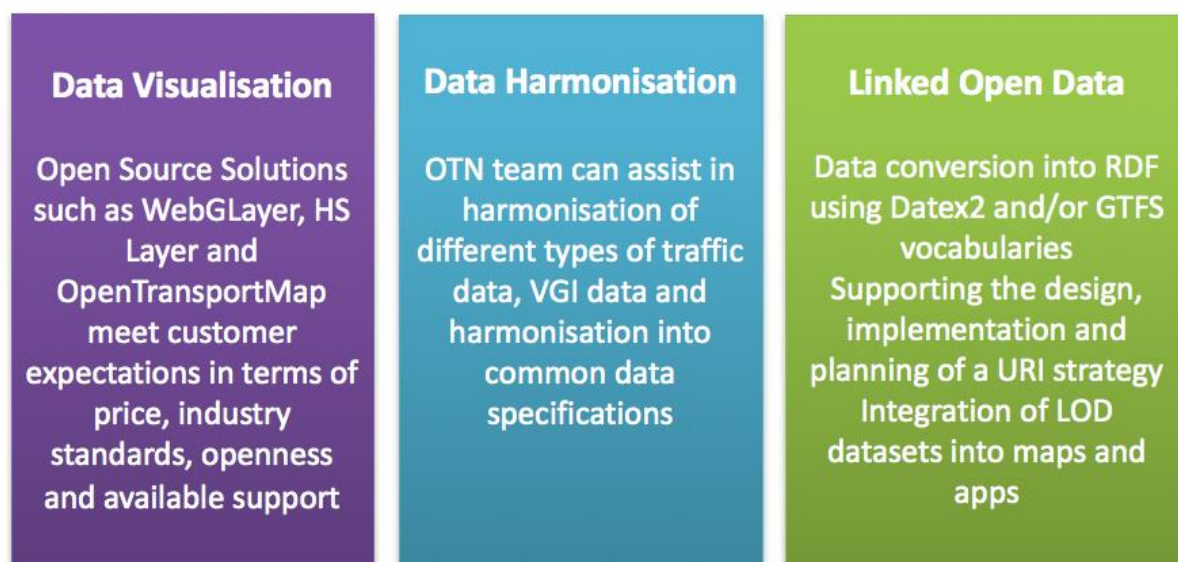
Data Visualisation

Open Source Solutions such as WebGLayer, HS Layer and OpenTransportMap meet customer expectations in terms of price, industry standards, openness and available support

Data Harmonisation

OTN team can assist in harmonisation of different types of traffic data, VGI data and harmonisation into common data specifications

Linked Open Data

Data conversion into RDF using Datex2 and/or GTFS vocabularies
Supporting the design, implementation and planning of a URI strategy
Integration of LOD datasets into maps and apps